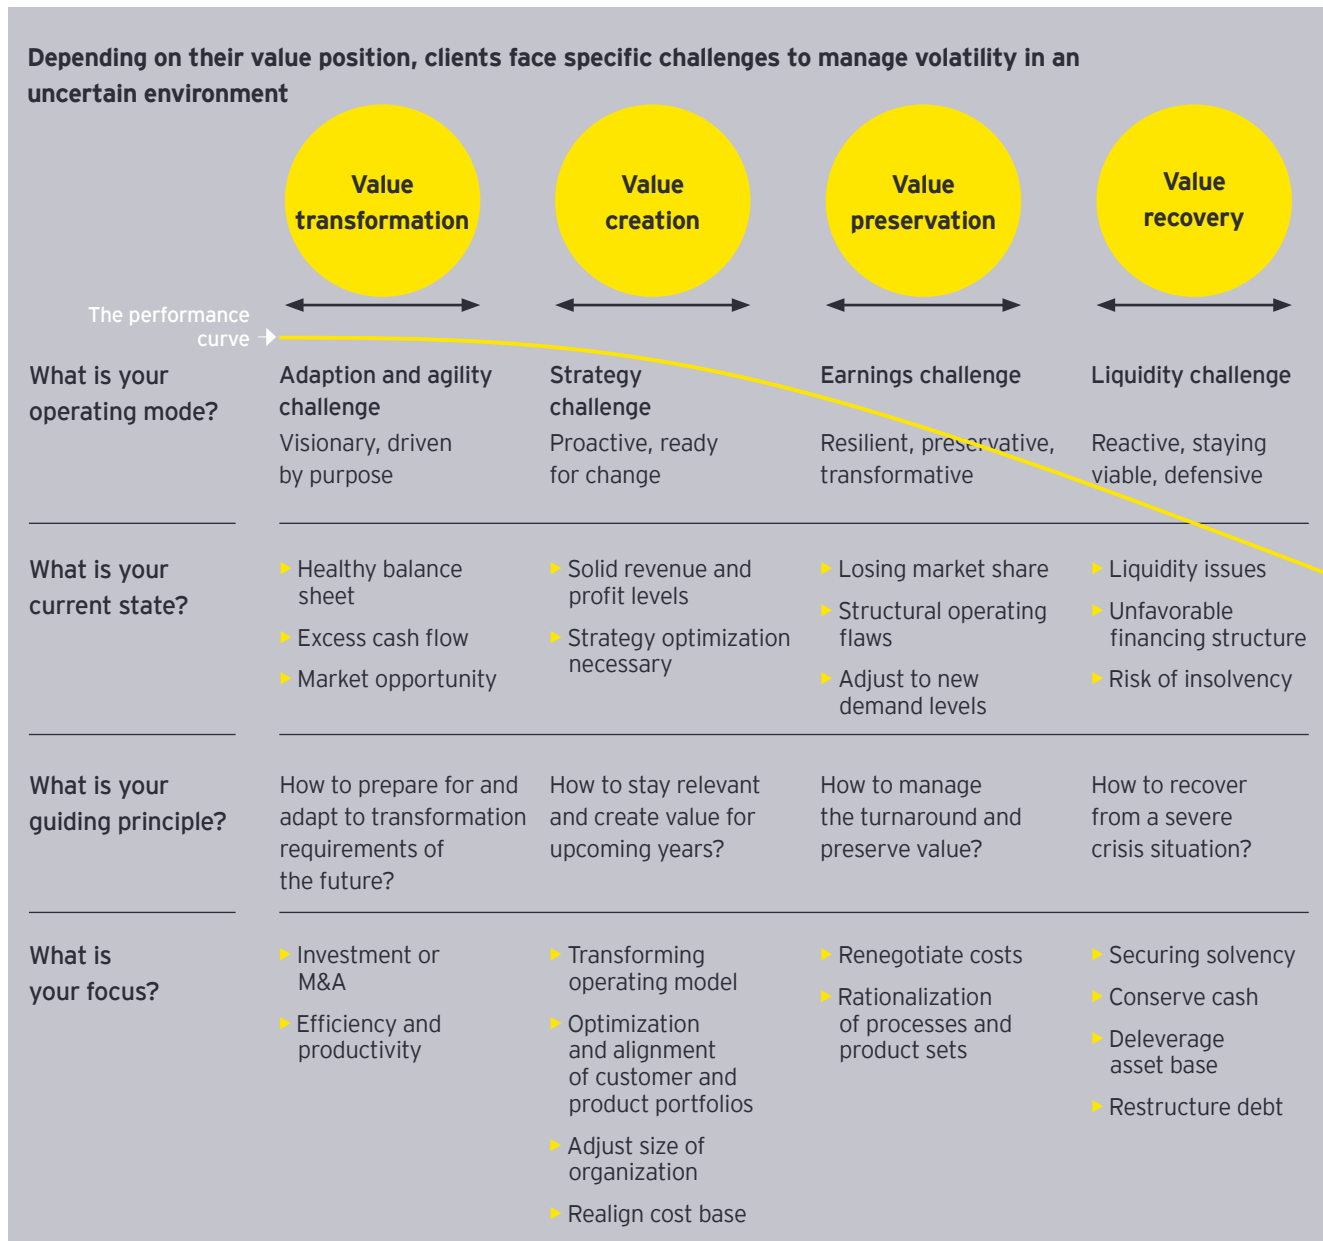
Depending on their value position, clients face specific challenges to manage volatility in an uncertain environment

| | Value transformation | Value creation | Value preservation | Value recovery |
|---|---|---|---|---|
| What is your operating mode? | Adaption and agility challenge<br>Visionary, driven by purpose | Strategy challenge<br>Proactive, ready for change | Earnings challenge<br>Resilient, preservative, transformative | Liquidity challenge<br>Reactive, staying viable, defensive |
| What is your current state? | Healthy balance sheet<br>Excess cash flow<br>Market opportunity | Solid revenue and profit levels<br>Strategy optimization necessary | Losing market share<br>Structural operating flaws<br>Adjust to new demand levels | Liquidity issues<br>Unfavorable financing structure<br>Risk of insolvency |
| What is your guiding principle? | How to prepare for and adapt to transformation requirements of the future? | How to stay relevant and create value for upcoming years? | How to manage the turnaround and preserve value? | How to recover from a severe crisis situation? |
| What is your focus? | Investment or M&A<br>Efficiency and productivity | Transforming operating model<br>Optimization and alignment of customer and product portfolios<br>Adjust size of organization<br>Realign cost base | Renegotiate costs<br>Rationalization of processes and product sets | Securing solvency<br>Conserve cash<br>Deleverage asset base<br>Restructure debt |

The performance curve